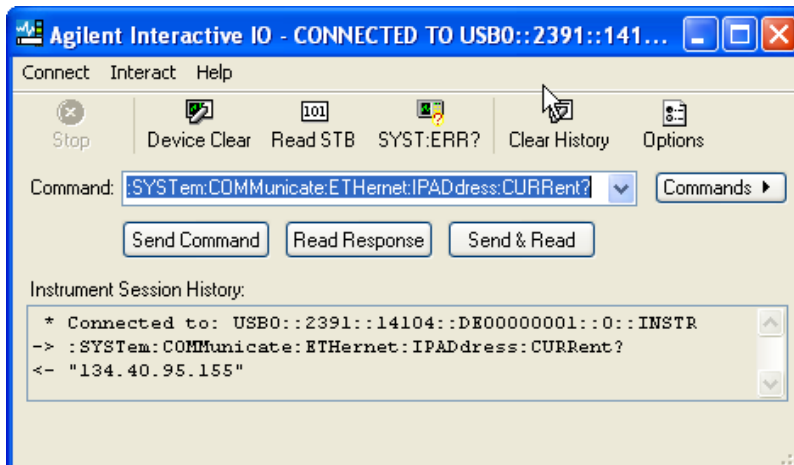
Agilent Interactive IO - CONNECTED TO USB0::2391::141...

Connect Interact Help

Stop Device Clear 101 Read STB SYST:ERR? Clear History Options

Command: :SYSTem:COMMunicate:ETHernet:IPADdress:CURRent? Commands ▸

Send Command Read Response Send & Read

Instrument Session History:

* Connected to: USB0::2391::14104::DE00000001::0::INSTR
-> :SYSTem:COMMunicate:ETHernet:IPADdress:CURRent?
<- "134.40.95.155"